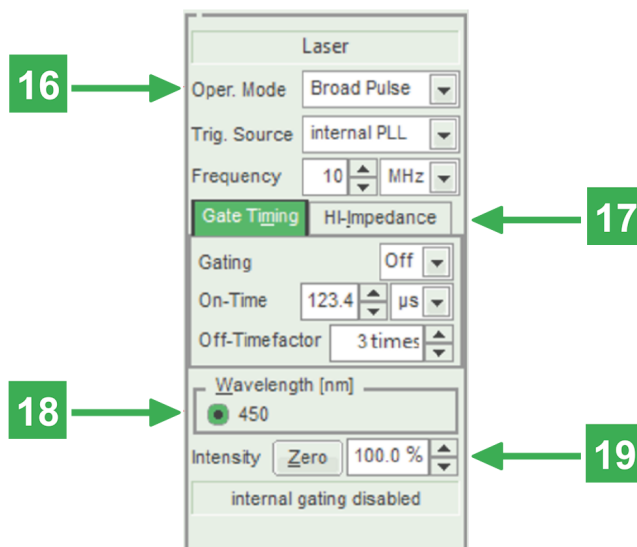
Laser

16

Oper. Mode | Broad Pulse

Trig. Source | internal PLL

Frequency | 10 | MHz

Gate Timing | HI-Impedance

17

Gating | Off

On-Time | 123.4 | µs

Off-Timefactor | 3 times

18

Wavelength [nm]

450

Intensity | Zero | 100.0 %

19

internal gating disabled